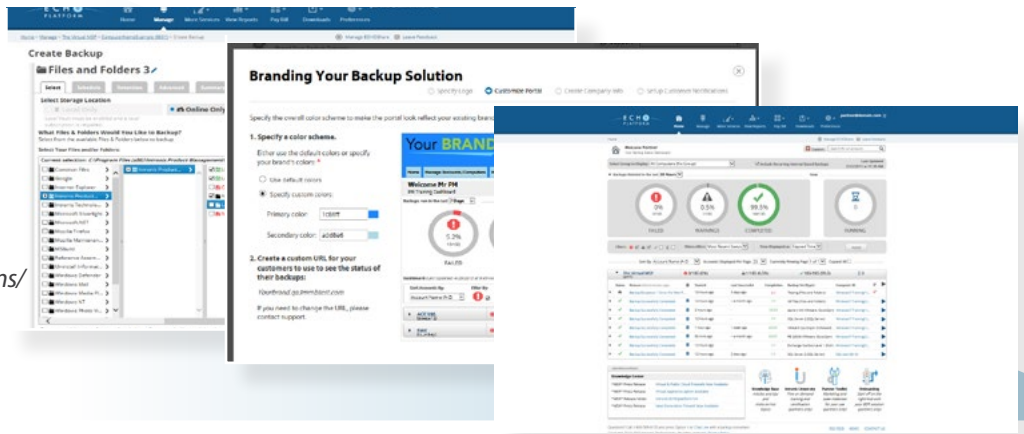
ECHO PLATFORM
Home Manage More Services View Reports Pay Bill Downloads Preferences

Create Backup
Files and Folders 3
Select Schedule Retention Advanced
Select Storage Location
Online Only
What Files & Folders Would You Like to Backup?
Select Your Files and/or Folders
Common Files
Google
Internet Explorer
Intel
Microsoft Silverlight
Mozilla Firefox
Mozilla Maintenance
MSBuild
Reference Assemblies
Windows Defender
Windows Mail
Windows Media Player
Windows NT
Windows Photo Viewer

ns/

Branding Your Backup Solution
Specify Logo Customize Portal Create Company Info Set Up Customer Notifications
Specify the overall color scheme to make the portal look reflect your existing brand.
1. Specify a color scheme.
Either use the default colors or specify your brand's colors *
Use default colors
Specify custom colors:
Primary color: 1c6fff
Secondary color: a0dbe6
2. Create a custom URL for your customers to use to see the status of their backups:
Yourbrand.go.mmbrand.com
If you need to change the URL, please contact support.

Your BRAND
Welcome Mr PM
5.3%
FAILED

ECHO PLATFORM
Home Manage More Services View Reports Pay Bill Downloads Preferences
Welcome Partner!
0% FAILED
0.5% WARNINGS
99.5% COMPLETED
0 RUNNING
Knowledge Center
Knowledge Base
Remote University
Partner Toolkit
Onboarding